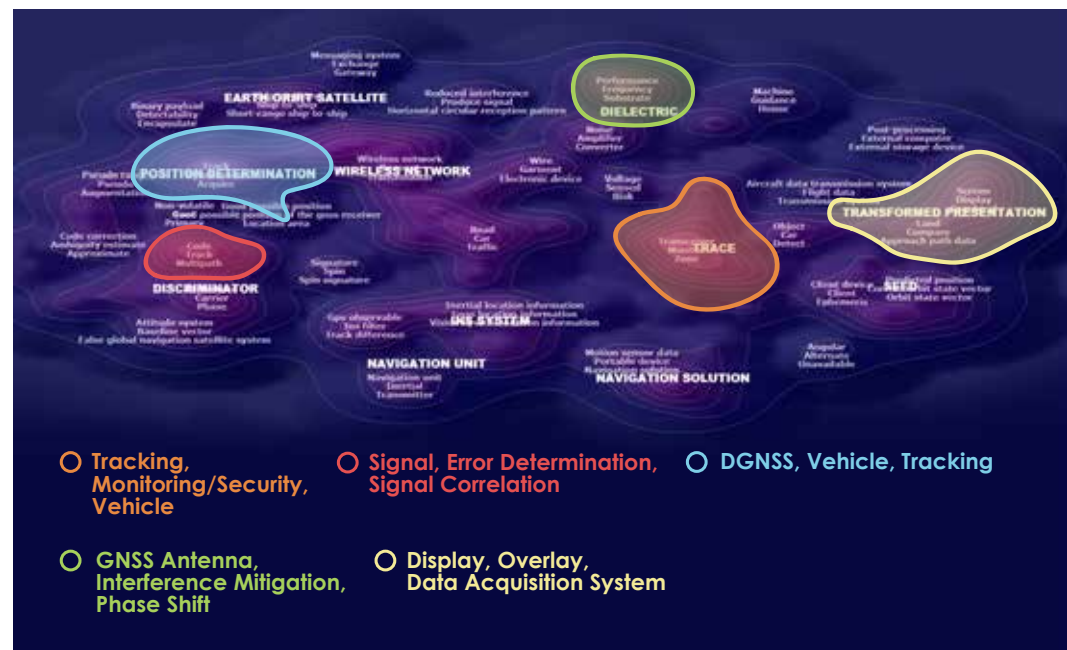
Messaging system
Exchange
Gateway

EARTH ORBIT SATELLITE
Ship ship
Short range ship to ship

Binary payload
Detectability
Encapsulate

Reduced interference
Produce signal
Horizontal circular reception pattern

Performance
Frequency
Substrate
DIELECTRIC

Machine
Guidance
Home

Noise
Amplifier
Converter

Post-processing
External computer
External storage device

POSITION DETERMINATION
Track
Acquire

Wireless network
WIRELESS NETWORK

Wire
Garment
Electronic device

Voltage
Sensed
Risk

Aircraft data transmission system
Flight data
Transmission

System
Display
TRANSFORMED PRESENTATION
Land
Compare
Approach path data

Non-volatile
Good possible position of the gnss receiver
Primary
Location area

Code correction
Ambiguity estimate
Approximate

Code
Track
Multipath

Road
Car
Traffic

Transmission
Monitoring
Zone
TRACE

Object
Car
Detect

Signature
Spin
Spin signature

DISCRIMINATOR
Carrier
Phase

Client device
Client
Ephemeris

Predicted position
Current state vector
Orbit state vector
SEED

Inertial location information
INS SYSTEM
Visible information

Attitude system
Baseline vector
False global navigation satellite system

Gps observable
Ins filter
Track difference

NAVIGATION UNIT
Navigation unit
Inertial
Transmitter

Motion sensor data
Portable device
Navigation solution
NAVIGATION SOLUTION

Angular
Alternate
Unavailable

Tracking, Monitoring/Security, Vehicle

Signal, Error Determination, Signal Correlation

DGNSS, Vehicle, Tracking

GNSS Antenna, Interference Mitigation, Phase Shift

Display, Overlay, Data Acquisition System